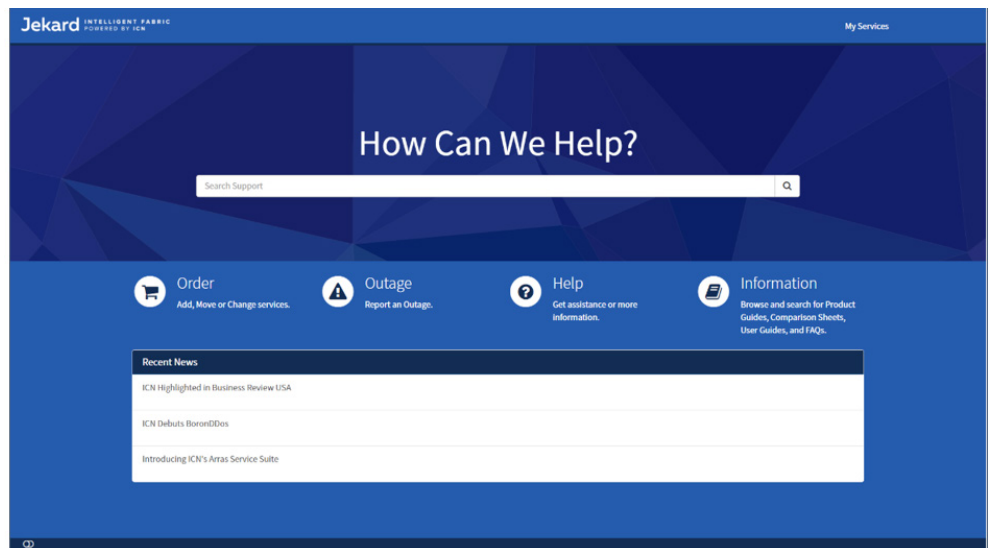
Jekard INTELLIGENT FABRIC POWERED BY ICN

My Services

How Can We Help?

Search Support

Order
Add, Move or Change services.

Outage
Report an Outage.

Help
Get assistance or more information.

Information
Browse and search for Product Guides, Comparison Sheets, User Guides, and FAQs.

Recent News

ICN Highlighted in Business Review USA

ICN Debuts BoronDDos

Introducing ICN's Arras Service Suite